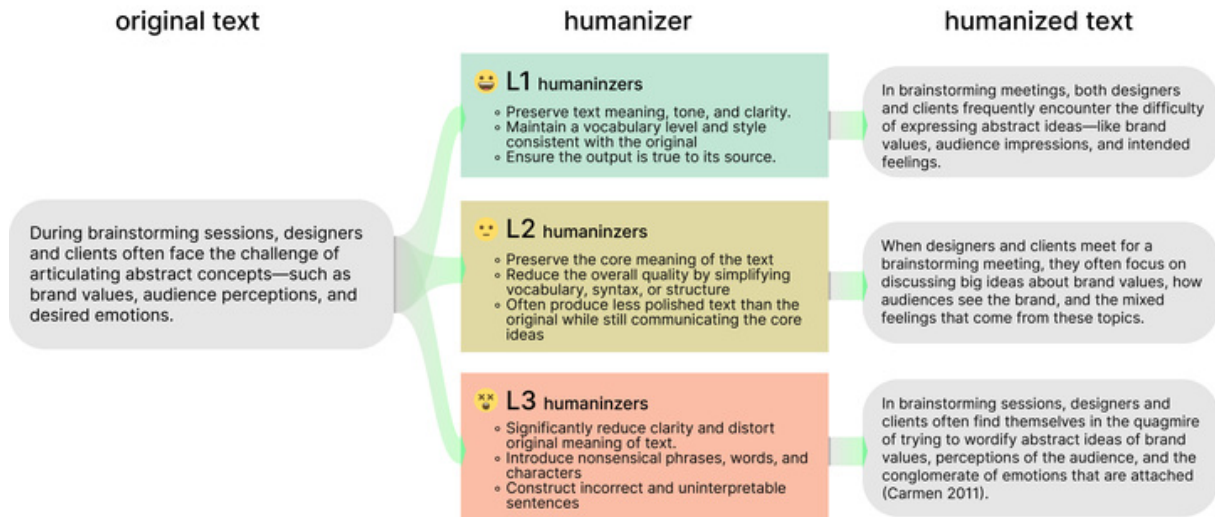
original text

humanizer

humanized text

During brainstorming sessions, designers and clients often face the challenge of articulating abstract concepts—such as brand values, audience perceptions, and desired emotions.

L1 humaninzers

- Preserve text meaning, tone, and clarity.
- Maintain a vocabulary level and style consistent with the original
- Ensure the output is true to its source.

In brainstorming meetings, both designers and clients frequently encounter the difficulty of expressing abstract ideas—like brand values, audience impressions, and intended feelings.

L2 humaninzers

- Preserve the core meaning of the text
- Reduce the overall quality by simplifying vocabulary, syntax, or structure
- Often produce less polished text than the original while still communicating the core ideas

When designers and clients meet for a brainstorming meeting, they often focus on discussing big ideas about brand values, how audiences see the brand, and the mixed feelings that come from these topics.

L3 humaninzers

- Significantly reduce clarity and distort original meaning of text.
- Introduce nonsensical phrases, words, and characters
- Construct incorrect and uninterpretable sentences

In brainstorming sessions, designers and clients often find themselves in the quagmire of trying to wordify abstract ideas of brand values, perceptions of the audience, and the conglomerate of emotions that are attached (Carmen 2011).